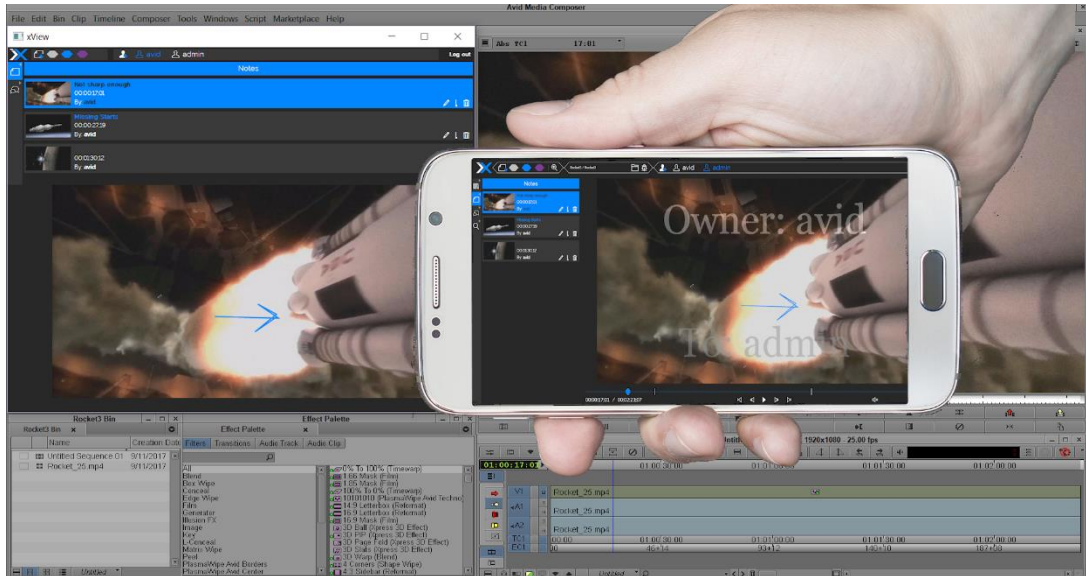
Avid Media Composer

File Edit Bin Clip Timeline Composer Tools Windows Script Marketplace Help

xView

avid admin Log out

Notes

Not sharp enough
00:00:17:01
By: avid

Missing Starts
00:00:27:29
By: avid

00:00:30:12
By: avid

Abu TC1 17:01

Notes

Owner: avid

To: admin

00:00:17:01 / 00:02:23:07

Rocket3 Bin

Rocket3 Bin

Name | Creation Date
Untitled Sequence.01 | 9/11/2017
Rocket_25.mp4 | 9/11/2017

Effect Palette

Effect Palette

Filters Transitions Audio Track Audio Clip

All
Blend
Box Wipe
Conceal
Edge Wipe
Film
Generator
Illusion FX
Image
Key
L-Conceal
Matrix Wipe
Peel
PlasmaWipe Avid Borders
PlasmaWipe Avid Center

0% To 100% (Timewarp)
1.66 Mask (Film)
1.85 Mask (Film)
100% To 0% (Timewarp)
1080i60 (PlasmaWipe Avid Techno)
14:9 Letterbox (Reformat)
16:9 Letterbox (Reformat)
16:9 Mask (Film)
3D Ball (Xpress 3D Effect)
3D PIP (Xpress 3D Effect)
3D Page Fold (Xpress 3D Effect)
3D Slats (Xpress 3D Effect)
3D Warp (Blend)
4 Corners (Shape Wipe)
4:3 Sidebar (Reformat)

1920x1080 - 25.00 fps

01:00:17:01

01:00:30:00 01:01:00:00 01:01:30:00 01:02:00:00

V1 Rocket_25.mp4
A1 Rocket_25.mp4
A2 Rocket_25.mp4
TC1 00:00 01:00:30:00 01:01:00:00 01:01:30:00 01:02:00:00
EC1 90 46+14 90+12 140+10 187+08

Untitled